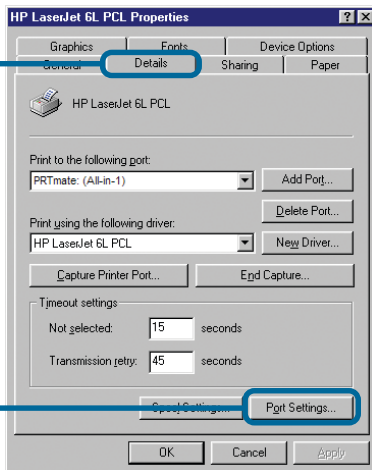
HP LaserJet 6L PCL Properties

?
X

Graphics
Fonts
Device Options
General
Details
Sharing
Paper

HP LaserJet 6L PCL

Print to the following port:
PRTmate: (All-in-1)
Add Port...

Delete Port...

Print using the following driver:
HP LaserJet 6L PCL
New Driver...

Capture Printer Port...
End Capture...

Timeout settings
Not selected: 15 seconds
Transmission retry: 45 seconds

Spool Settings...
Port Settings...

OK
Cancel
Apply